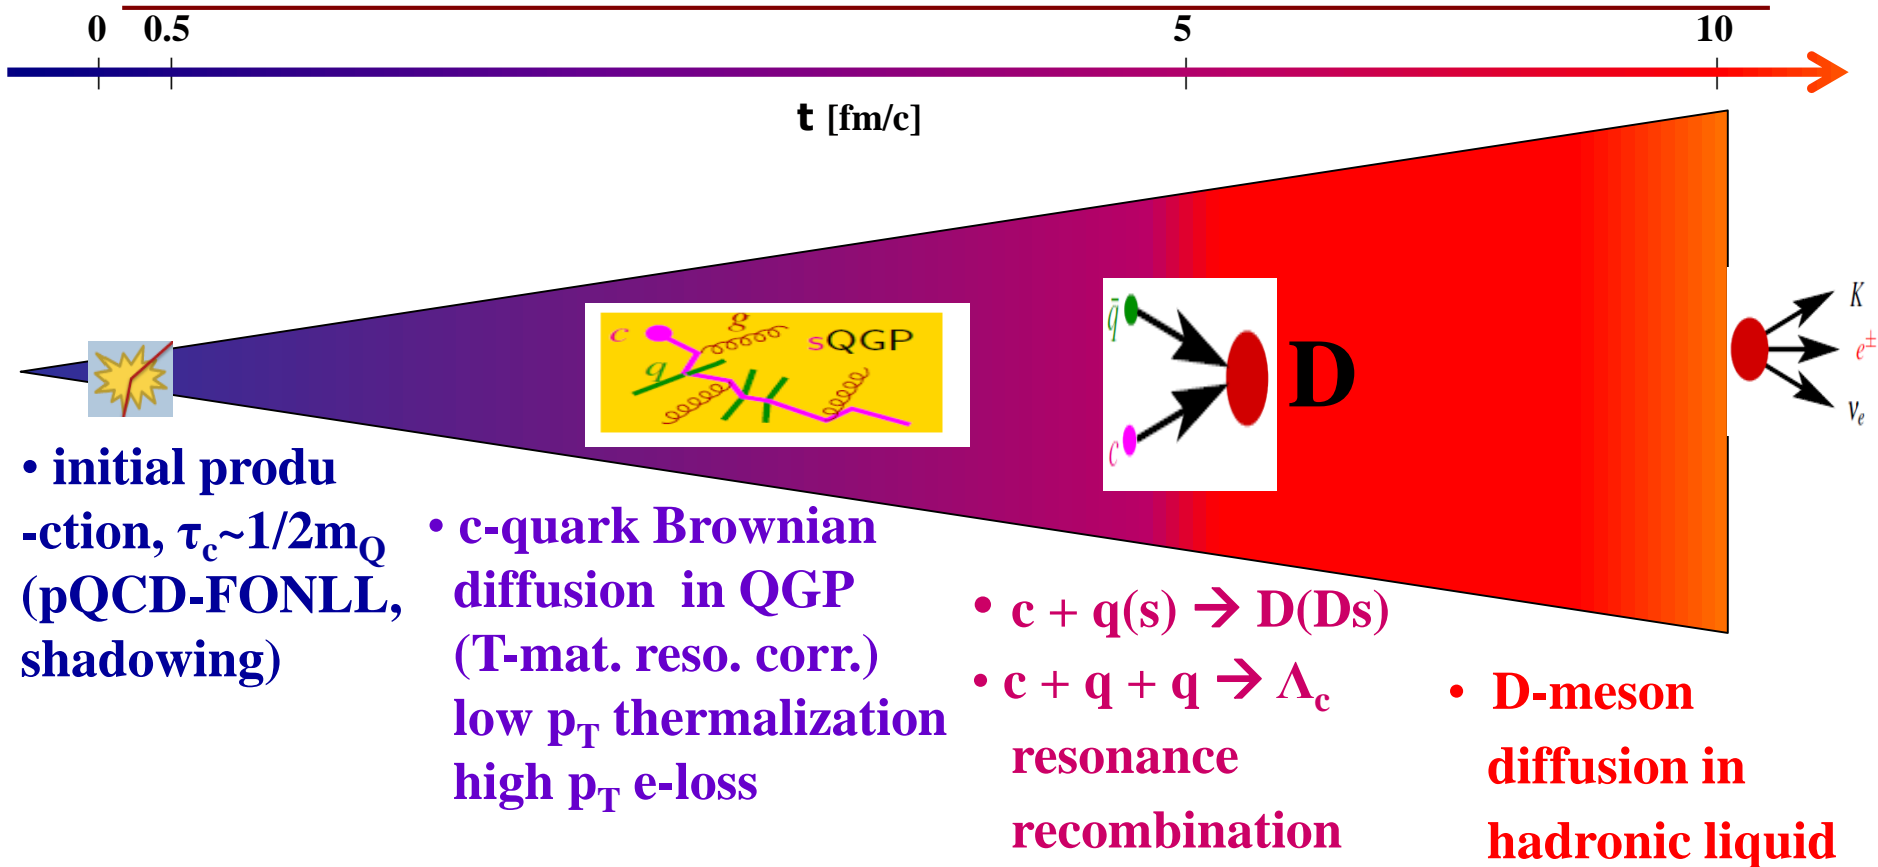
0 0.5 5 10

t [fm/c]

c g sQGP q

$\bar{q}$ c D

K $e^{\pm}$ $\nu_e$

• initial produ -ction, $\tau_c$~1/2m$_Q$ (pQCD-FONLL, shadowing)

• c-quark Brownian diffusion in QGP (T-mat. reso. corr.) low p$_T$ thermalization high p$_T$ e-loss

• c + q(s) → D(Ds)

• c + q + q → $\Lambda_c$ resonance recombination

• D-meson diffusion in hadronic liquid